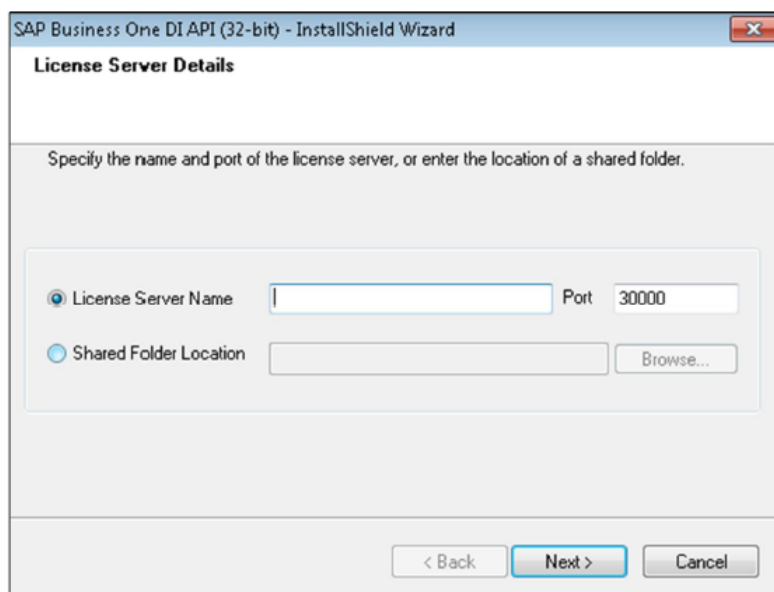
SAP Business One DI API (32-bit) - InstallShield Wizard

License Server Details

Specify the name and port of the license server, or enter the location of a shared folder.

License Server Name

Port 30000

Shared Folder Location

Browse...

< Back

Next >

Cancel